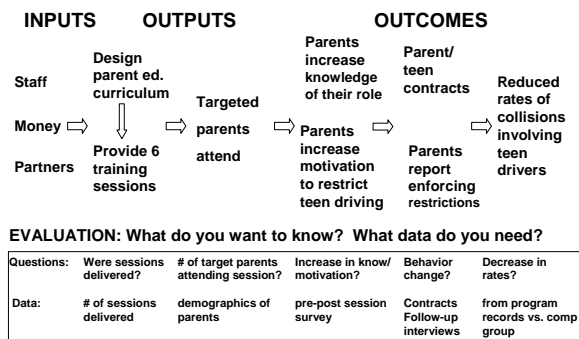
INPUTS OUTPUTS OUTCOMES

Staff

Money

Partners

Design parent ed. curriculum

Provide 6 training sessions

Targeted parents attend

Parents increase knowledge of their role

Parents increase motivation to restrict teen driving

Parent/ teen contracts

Parents report enforcing restrictions

Reduced rates of collisions involving teen drivers

EVALUATION: What do you want to know? What data do you need?

| Questions: | Were sessions delivered? | # of target parents attending session? | Increase in know/ motivation? | Behavior change? | Decrease in rates? |
|---|---|---|---|---|---|
| Data: | # of sessions delivered | demographics of parents | pre-post session survey | Contracts Follow-up interviews | from program records vs. comp group |